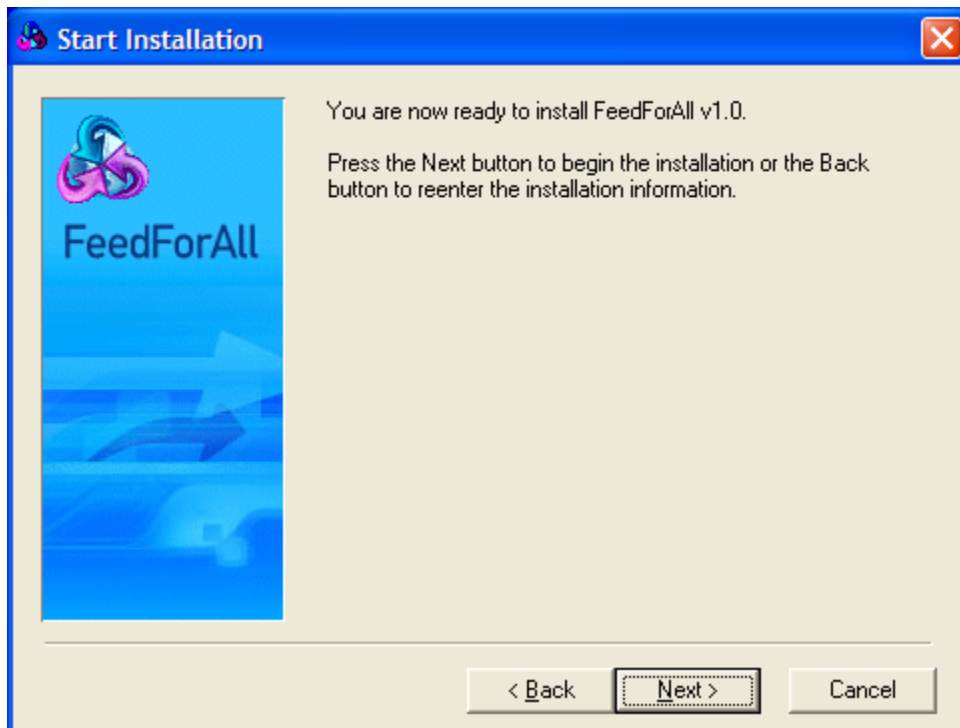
Start Installation

FeedForAll

You are now ready to install FeedForAll v1.0.

Press the Next button to begin the installation or the Back button to reenter the installation information.

< Back

Next >

Cancel